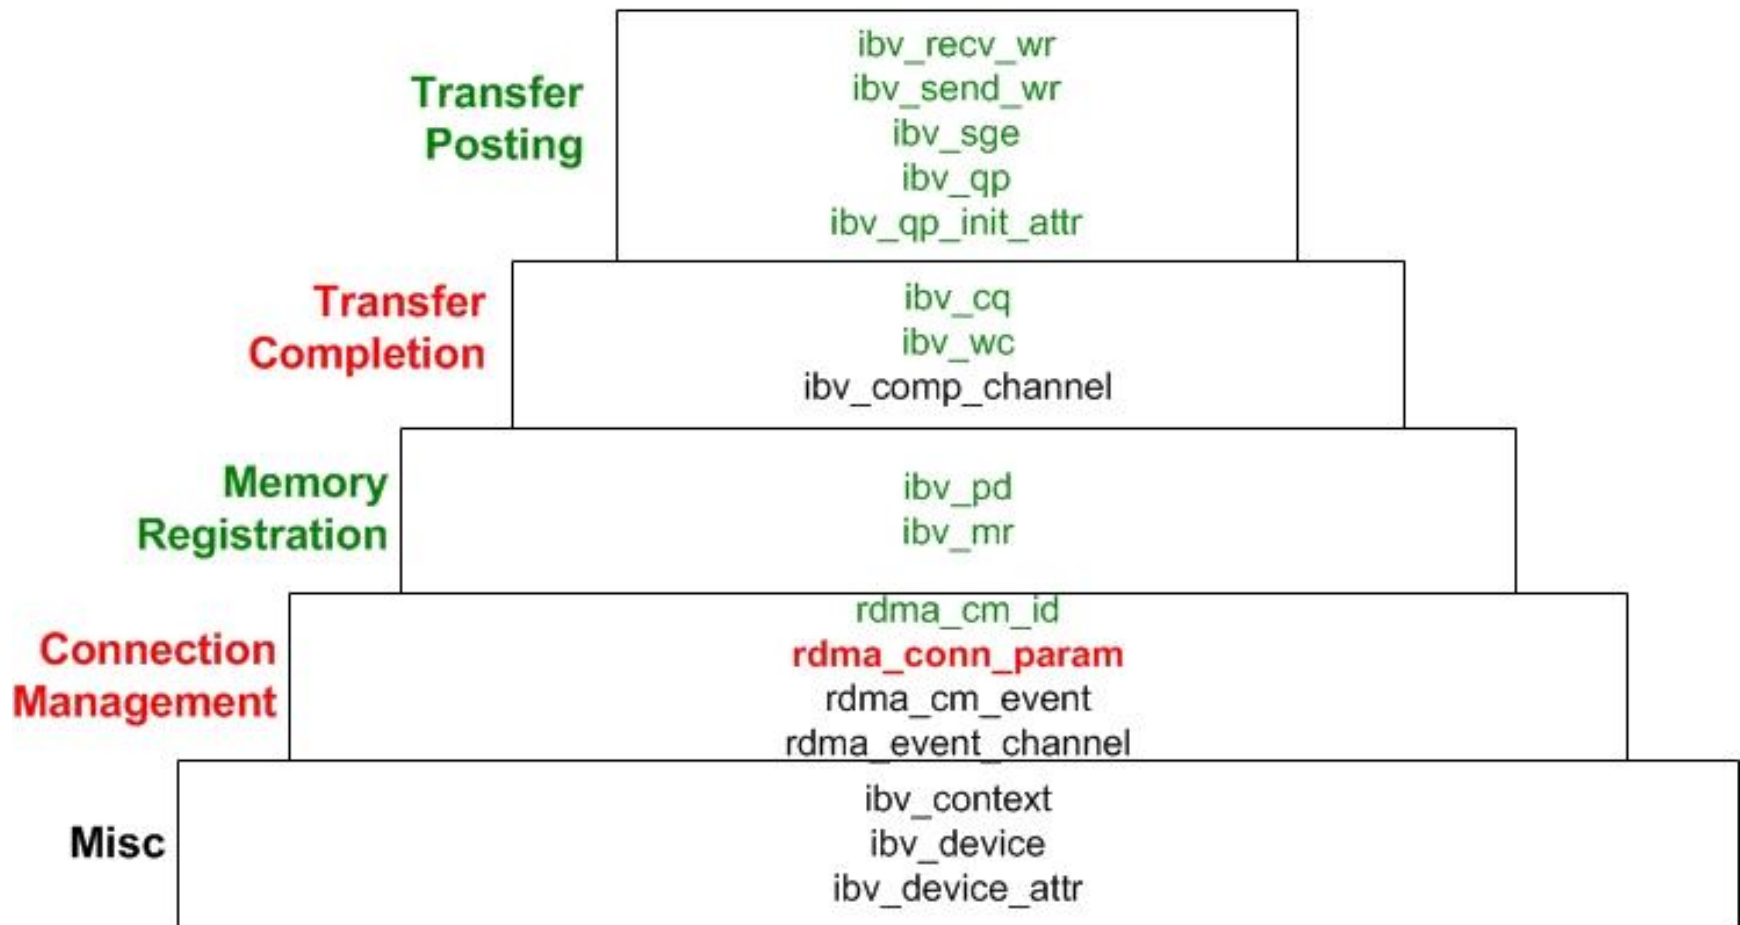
Transfer Posting

ibv_recv_wr
ibv_send_wr
ibv_sge
ibv_qp
ibv_qp_init_attr

Transfer Completion

ibv_cq
ibv_wc
ibv_comp_channel

Memory Registration

ibv_pd
ibv_mr

Connection Management

rdma_cm_id
rdma_conn_param
rdma_cm_event
rdma_event_channel

Misc

ibv_context
ibv_device
ibv_device_attr